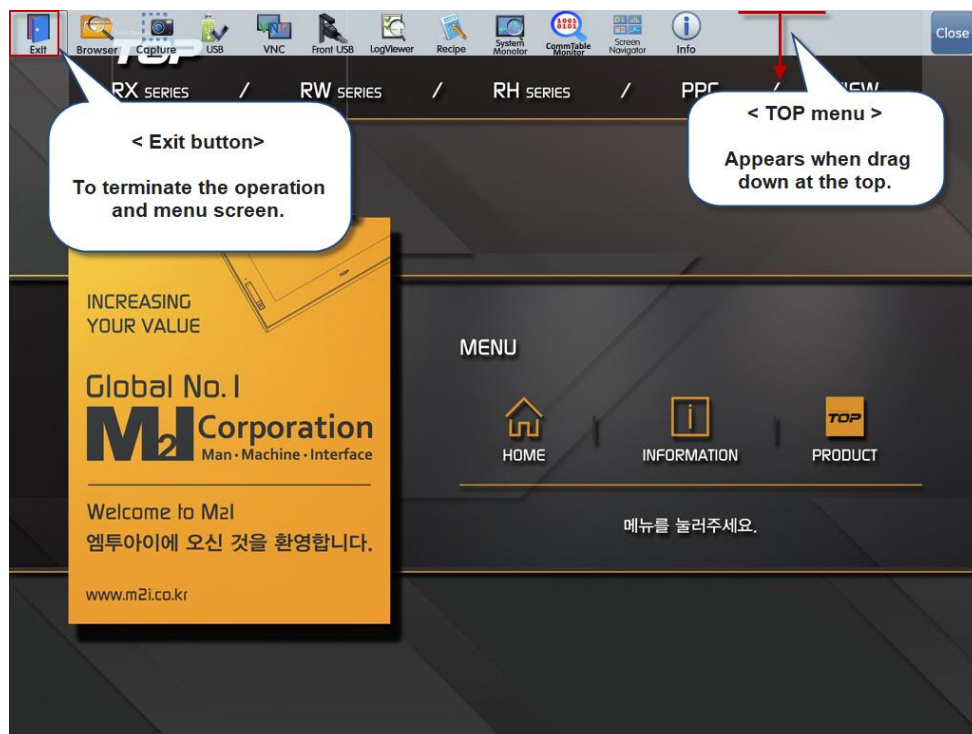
Exit Browser Capture USB VNC Front USB LogViewer Recipe System Monitor CommTable Monitor Screen Navigator Info Close

TOP

RX SERIES / RW SERIES / RH SERIES / PPC / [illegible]VIEW

< Exit button>

To terminate the operation and menu screen.

< TOP menu >

Appears when drag down at the top.

TOP

INCREASING YOUR VALUE

Global No. 1

M2I Corporation
Man · Machine · Interface

Welcome to M2I
엠투아이에 오신 것을 환영합니다.

www.m2i.co.kr

MENU

HOME

INFORMATION

TOP

PRODUCT

메뉴를 눌러주세요.